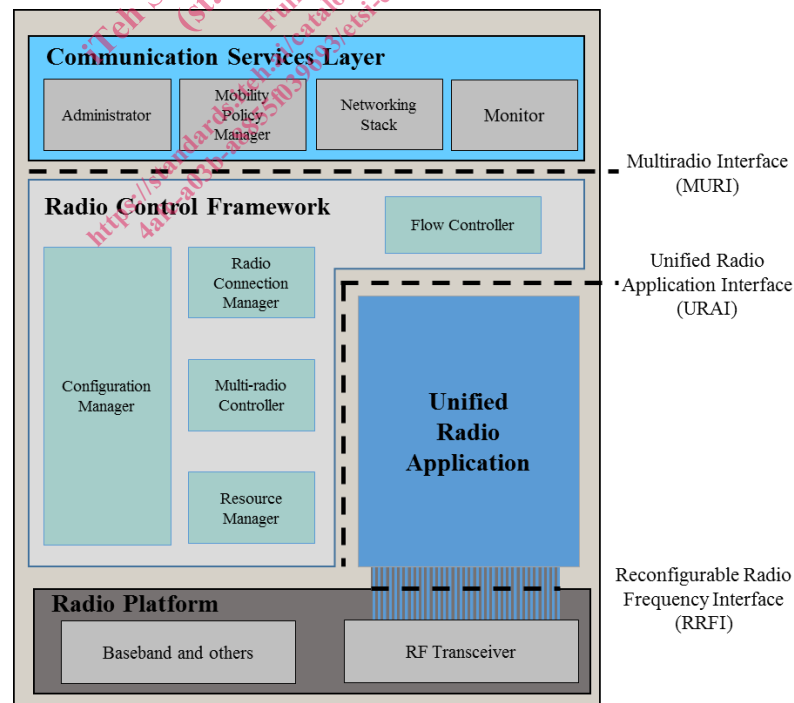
iTeh S (st Full https://standards.iteh.ai/catalog 4afe-a03b-ae65 5f039003/etsi-

Communication Services Layer

Administrator

Mobility Policy Manager

Networking Stack

Monitor

Multiradio Interface (MURI)

Radio Control Framework

Flow Controller

Unified Radio Application Interface (URAI)

Configuration Manager

Radio Connection Manager

Multi-radio Controller

Resource Manager

Unified Radio Application

Reconfigurable Radio Frequency Interface (RRFI)

Radio Platform

Baseband and others

RF Transceiver